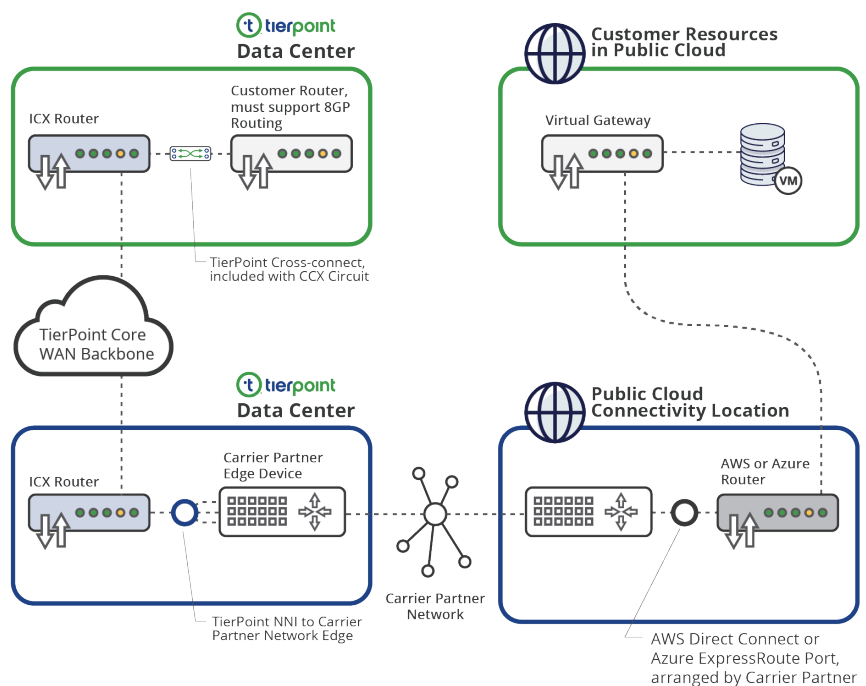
tierpoint
Data Center

ICX Router

Customer Router, must support 8GP Routing

TierPoint Cross-connect, included with CCX Circuit

Customer Resources in Public Cloud

Virtual Gateway

VM

TierPoint Core WAN Backbone

tierpoint
Data Center

ICX Router

Carrier Partner Edge Device

TierPoint NNI to Carrier Partner Network Edge

Carrier Partner Network

Public Cloud Connectivity Location

AWS or Azure Router

AWS Direct Connect or Azure ExpressRoute Port, arranged by Carrier Partner